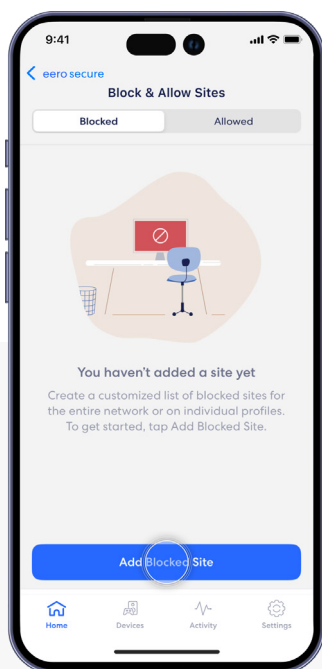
9:41

eero secure

Block & Allow Sites

Blocked

Allowed

You haven't added a site yet

Create a customized list of blocked sites for the entire network or on individual profiles. To get started, tap Add Blocked Site.

Add Blocked Site

Home

Devices

Activity

Settings